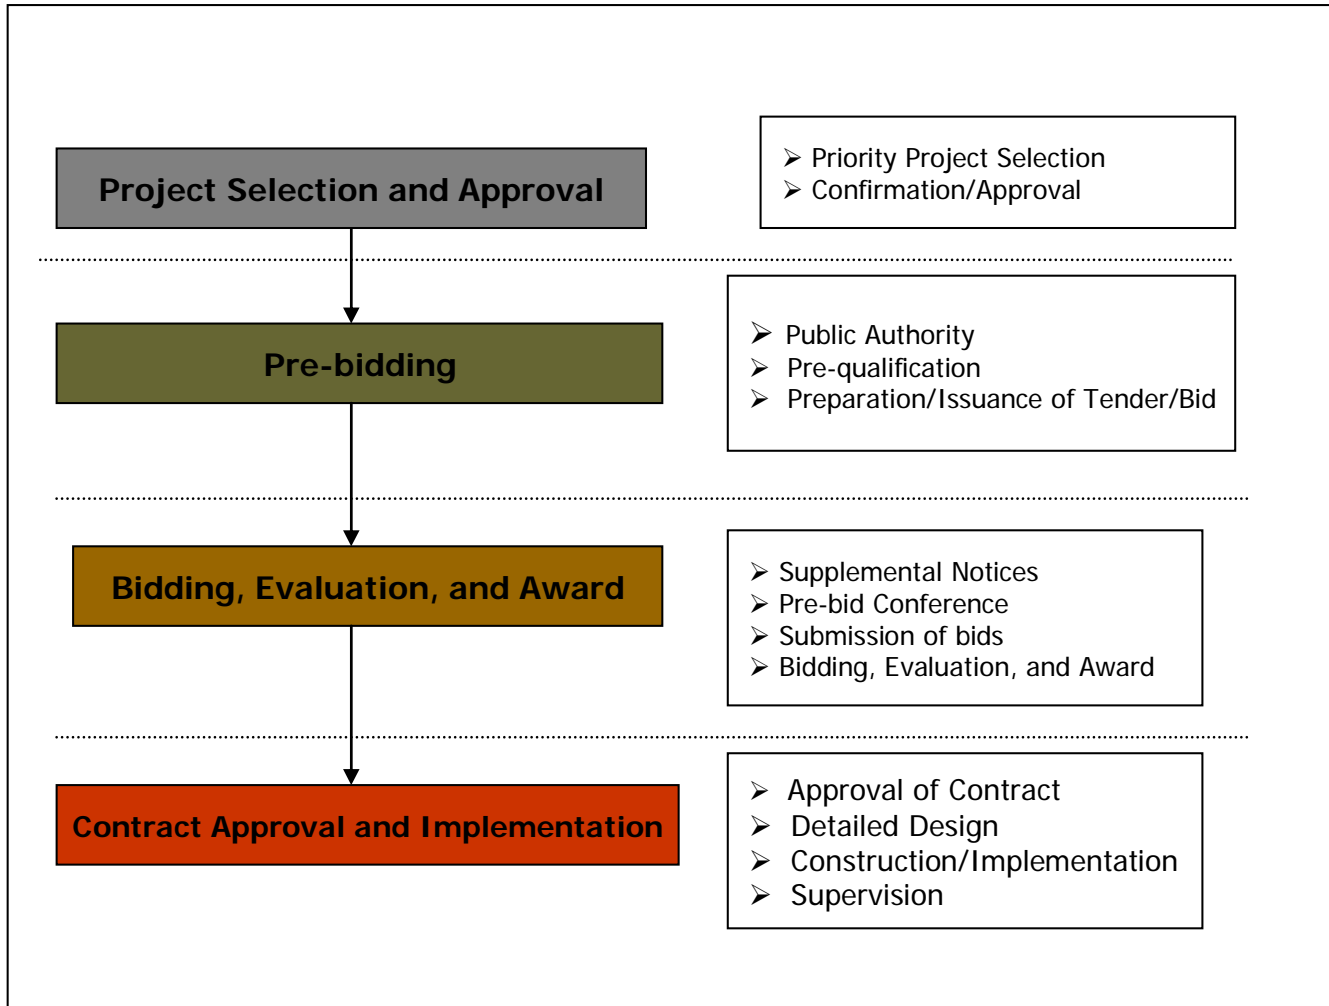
Project Selection and Approval

➢ Priority Project Selection
➢ Confirmation/Approval

Pre-bidding

➢ Public Authority
➢ Pre-qualification
➢ Preparation/Issuance of Tender/Bid

Bidding, Evaluation, and Award

➢ Supplemental Notices
➢ Pre-bid Conference
➢ Submission of bids
➢ Bidding, Evaluation, and Award

Contract Approval and Implementation

➢ Approval of Contract
➢ Detailed Design
➢ Construction/Implementation
➢ Supervision